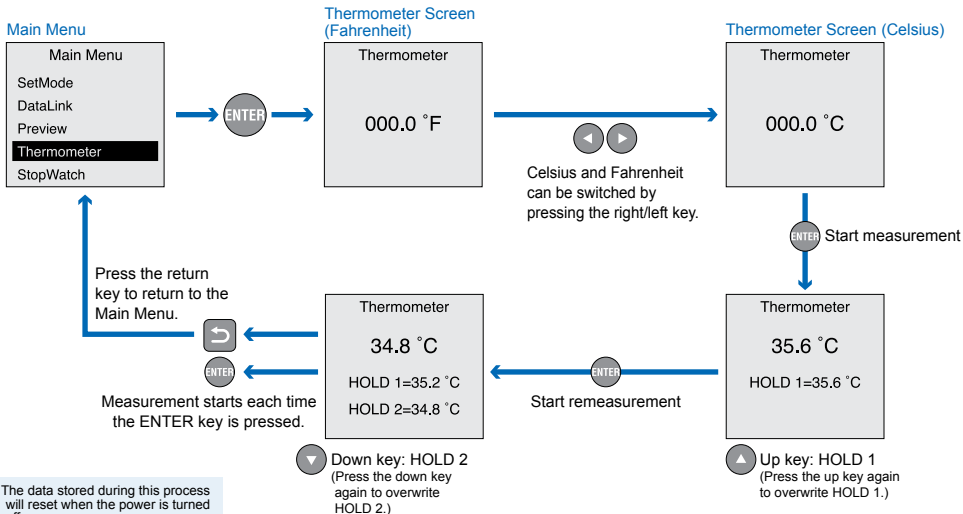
Main Menu

Main Menu

SetMode

DataLink

Preview

Thermometer

StopWatch

ENTER

Thermometer Screen (Fahrenheit)

Thermometer

000.0 ˚F

Celsius and Fahrenheit can be switched by pressing the right/left key.

Thermometer Screen (Celsius)

Thermometer

000.0 ˚C

ENTER Start measurement

Thermometer

35.6 ˚C

HOLD 1=35.6 ˚C

Up key: HOLD 1
(Press the up key again to overwrite HOLD 1.)

ENTER

Start remeasurement

Thermometer

34.8 ˚C

HOLD 1=35.2 ˚C

HOLD 2=34.8 ˚C

Down key: HOLD 2
(Press the down key again to overwrite HOLD 2.)

Press the return key to return to the Main Menu.

ENTER

Measurement starts each time the ENTER key is pressed.

The data stored during this process will reset when the power is turned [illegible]